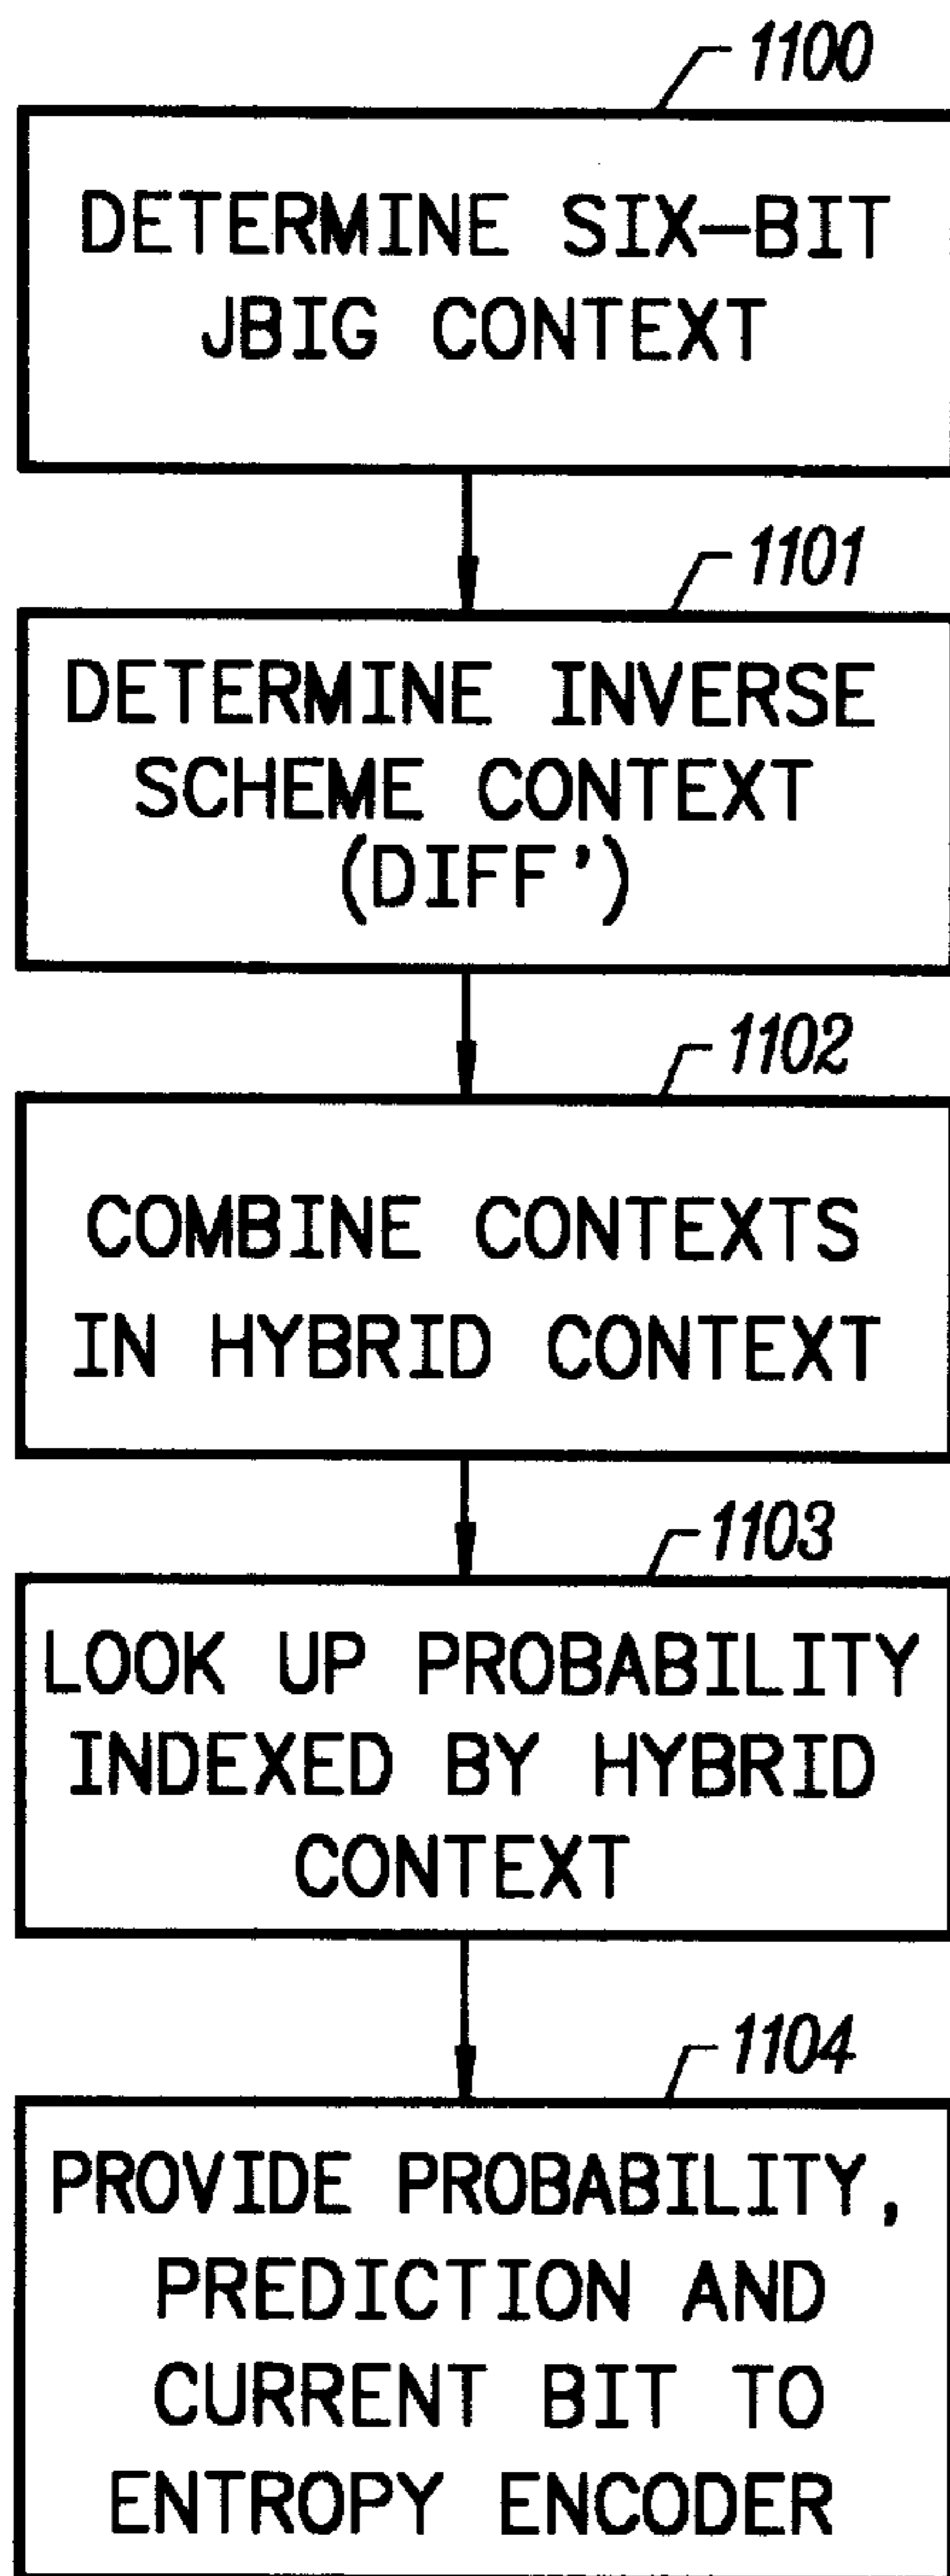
1100

DETERMINE SIX-BIT JBIG CONTEXT

1101

DETERMINE INVERSE SCHEME CONTEXT (DIFF')

1102

COMBINE CONTEXTS IN HYBRID CONTEXT

1103

LOOK UP PROBABILITY INDEXED BY HYBRID CONTEXT

1104

PROVIDE PROBABILITY, PREDICTION AND CURRENT BIT TO ENTROPY ENCODER